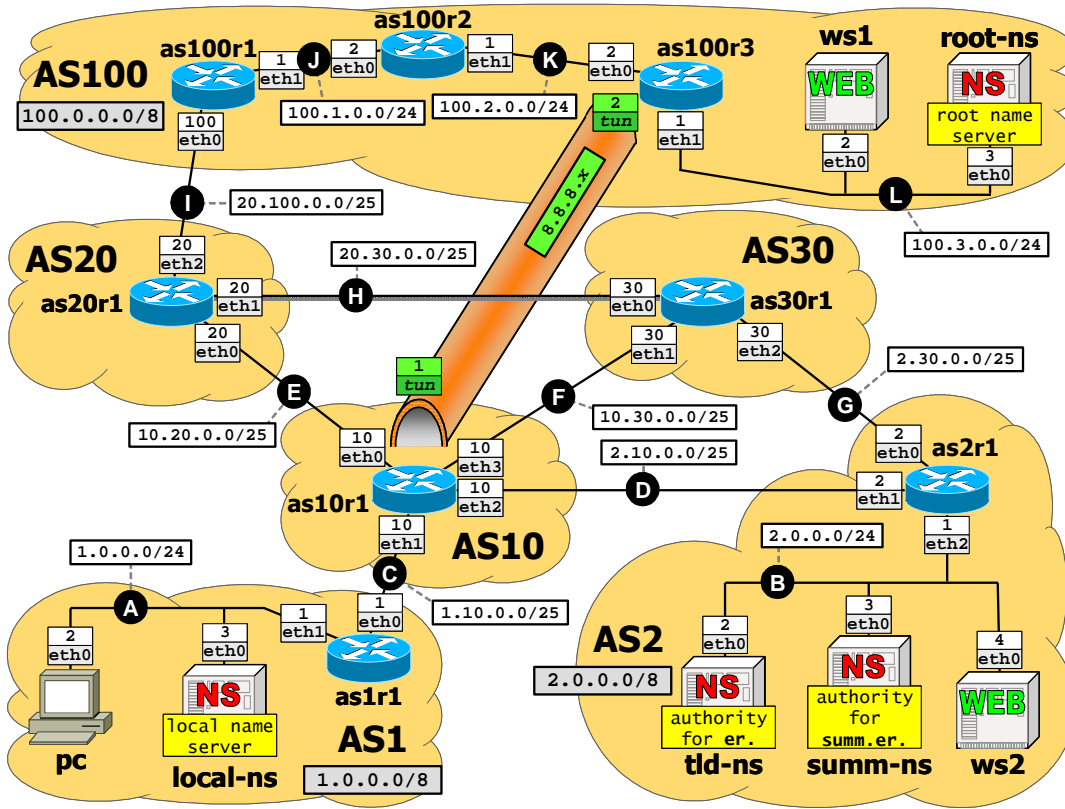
AS100
100.0.0.0/8
as100r1
as100r2
as100r3
ws1
root-ns
1 eth1
J
2 eth0
1 eth1
K
2 eth0
100.1.0.0/24
100.2.0.0/24
100 eth0
2 tun
1 eth1
WEB
2 eth0
NS
root name server
3 eth0
L
100.3.0.0/24
I
20.100.0.0/25
8.8.8.x
AS20
20 eth2
as20r1
20 eth1
20.30.0.0/25
H
AS30
30 eth0
as30r1
20 eth0
30 eth1
30 eth2
2.30.0.0/25
E
1 tun
F
G
10.20.0.0/25
10.30.0.0/25
10 eth0
10 eth3
2.10.0.0/25
2 eth0
as2r1
as10r1
10 eth2
D
2 eth1
10 eth1
AS10
1 eth2
2.0.0.0/24
1.0.0.0/24
C
B
A
1.10.0.0/25
1 eth1
1 eth0
2 eth0
3 eth0
2 eth0
3 eth0
4 eth0
AS2
2.0.0.0/8
NS
as1r1
NS
NS
WEB
local name server
authority for er.
authority for summ.er.
pc
local-ns
AS1
1.0.0.0/8
tld-ns
summ-ns
ws2